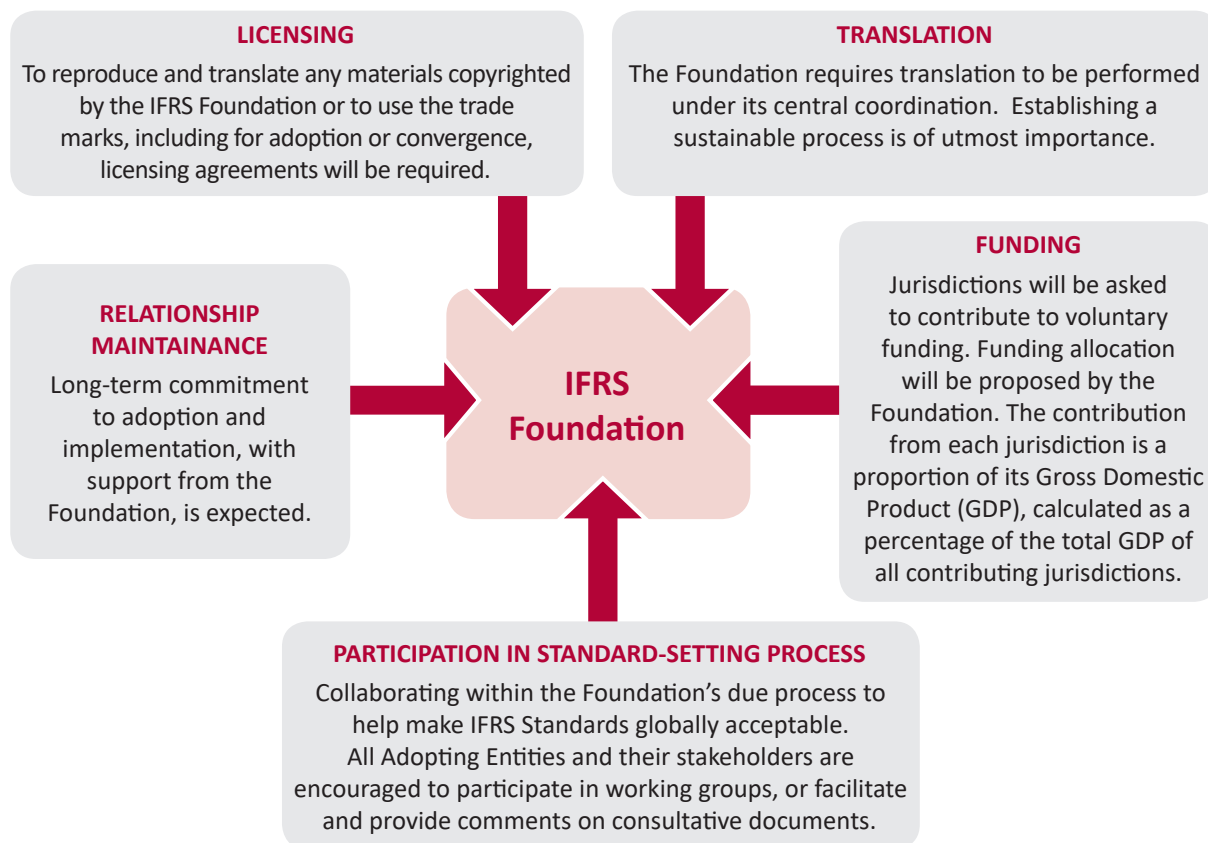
LICENSING
To reproduce and translate any materials copyrighted by the IFRS Foundation or to use the trade marks, including for adoption or convergence, licensing agreements will be required.

TRANSLATION
The Foundation requires translation to be performed under its central coordination. Establishing a sustainable process is of utmost importance.

RELATIONSHIP MAINTAINANCE
Long-term commitment to adoption and implementation, with support from the Foundation, is expected.

IFRS Foundation

FUNDING
Jurisdictions will be asked to contribute to voluntary funding. Funding allocation will be proposed by the Foundation. The contribution from each jurisdiction is a proportion of its Gross Domestic Product (GDP), calculated as a percentage of the total GDP of all contributing jurisdictions.

PARTICIPATION IN STANDARD-SETTING PROCESS
Collaborating within the Foundation's due process to help make IFRS Standards globally acceptable.
All Adopting Entities and their stakeholders are encouraged to participate in working groups, or facilitate and provide comments on consultative documents.